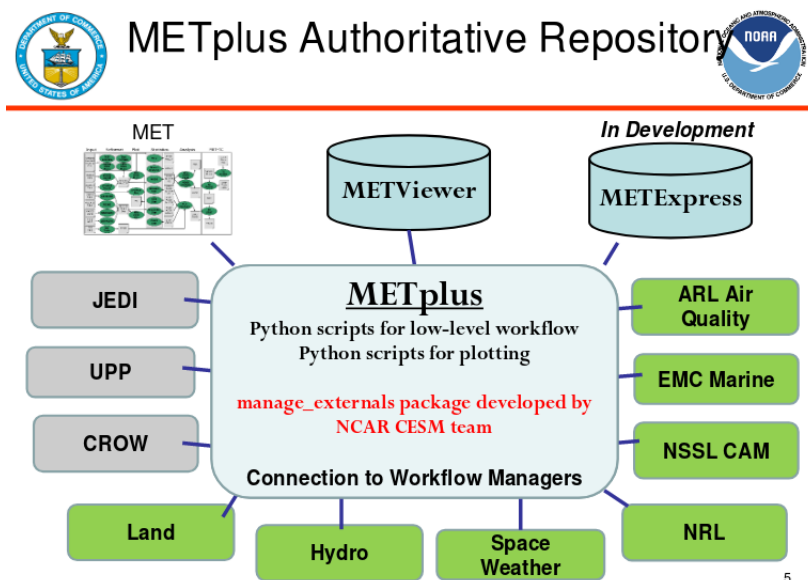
DEPARTMENT OF COMMERCE UNITED STATES OF AMERICA

METplus Authoritative Repository

NATIONAL OCEANIC AND ATMOSPHERIC ADMINISTRATION NOAA U.S. DEPARTMENT OF COMMERCE

MET

In Development

METViewer

METExpress

JEDI

UPP

CROW

METplus

Python scripts for low-level workflow
Python scripts for plotting

manage_externals package developed by NCAR CESM team

Connection to Workflow Managers

ARL Air Quality

EMC Marine

NSSL CAM

NRL

Land

Hydro

Space Weather

5